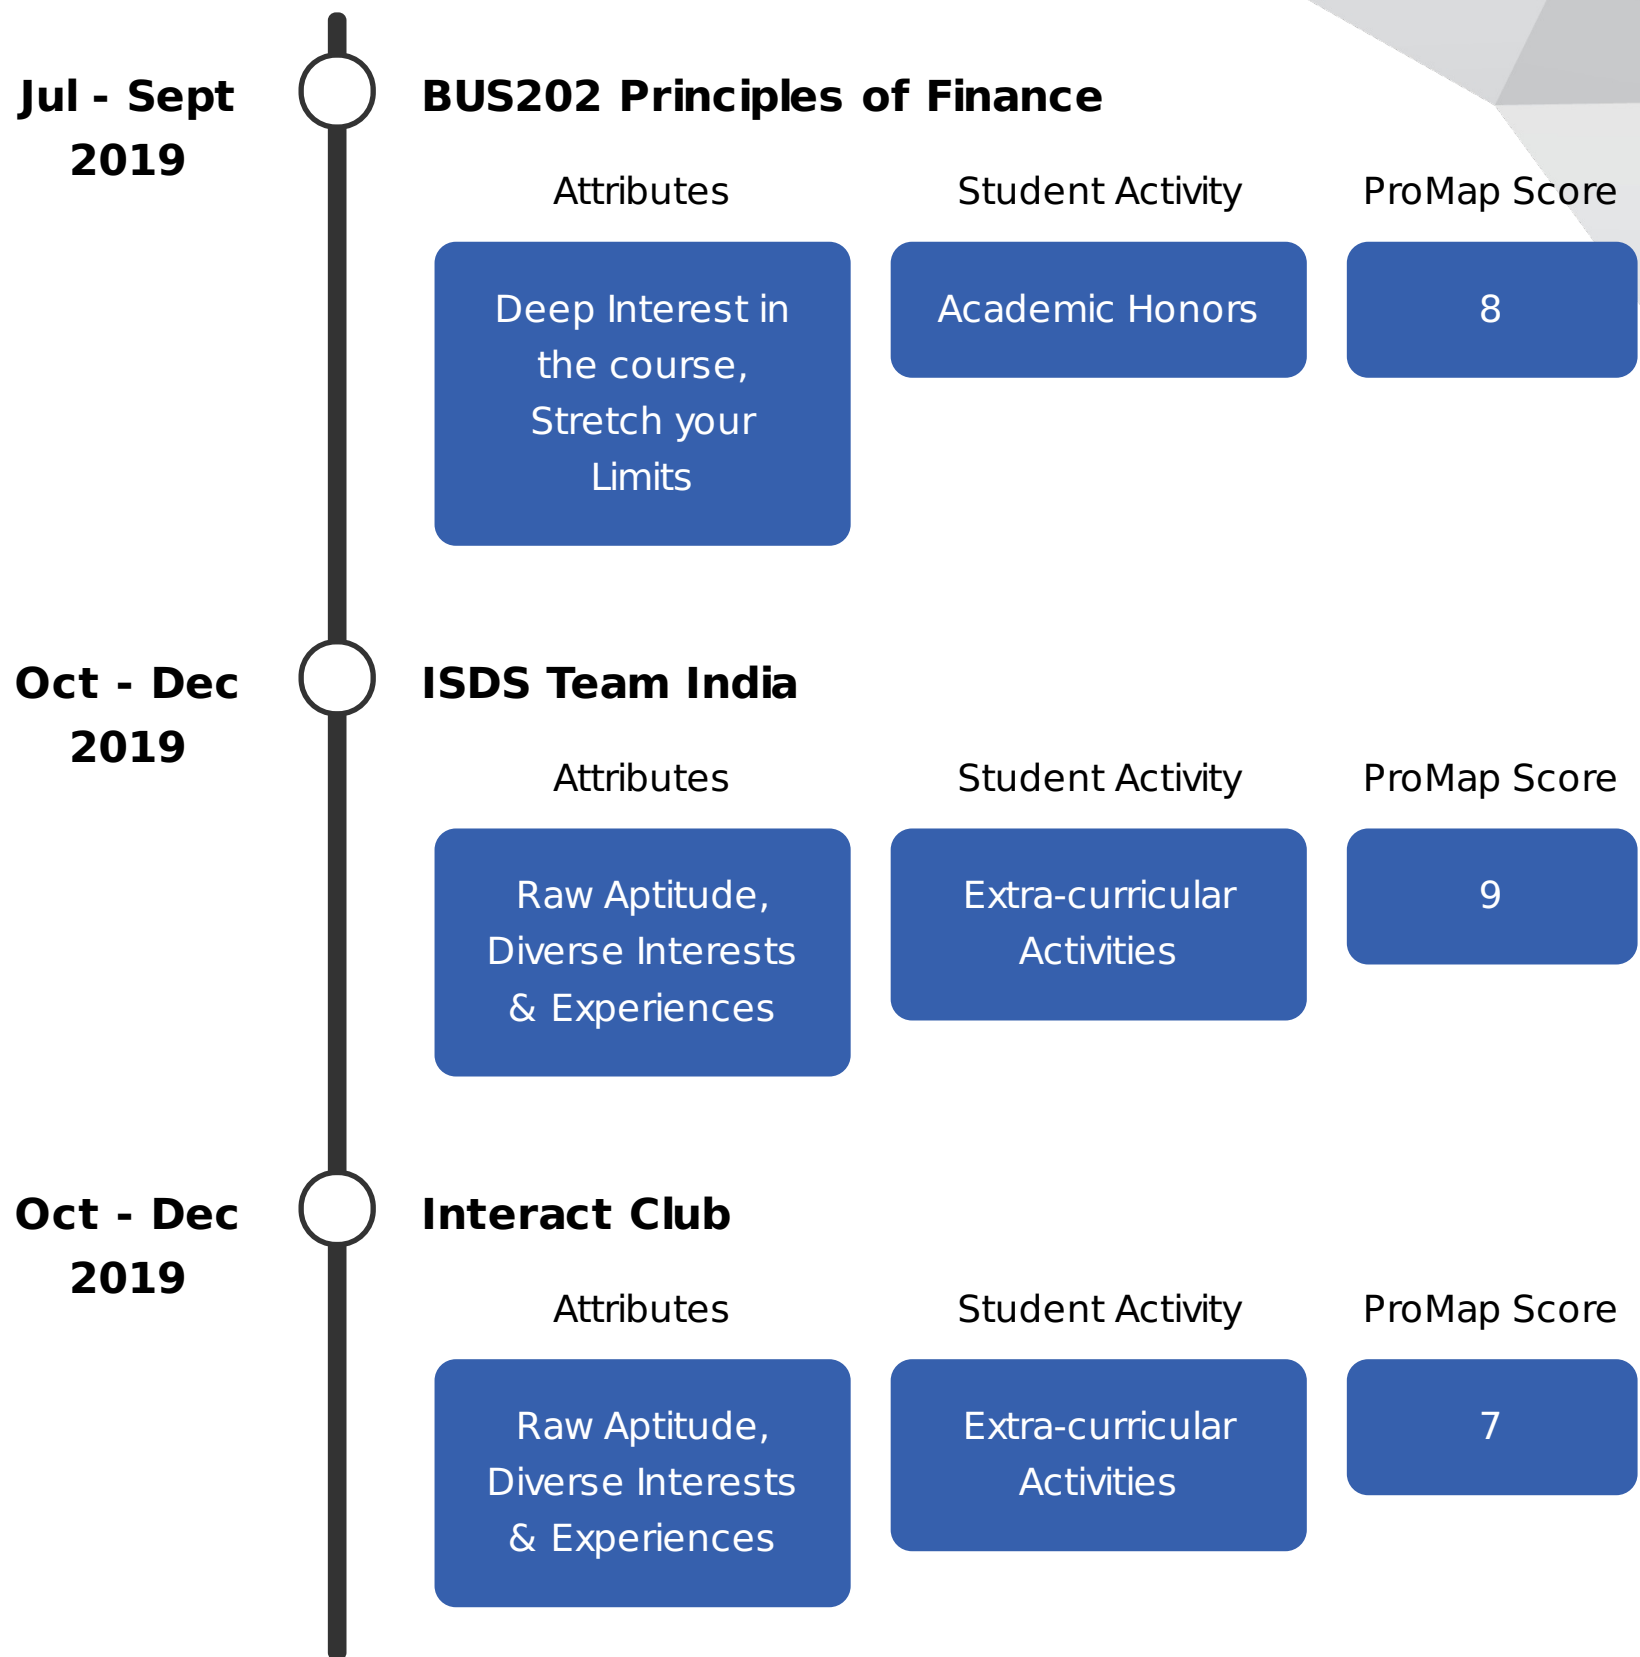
Jul - Sept 2019

BUS202 Principles of Finance

Attributes

Student Activity

ProMap Score

Deep Interest in the course, Stretch your Limits

Academic Honors

8

Oct - Dec 2019

ISDS Team India

Attributes

Student Activity

ProMap Score

Raw Aptitude, Diverse Interests & Experiences

Extra-curricular Activities

9

Oct - Dec 2019

Interact Club

Attributes

Student Activity

ProMap Score

Raw Aptitude, Diverse Interests & Experiences

Extra-curricular Activities

7